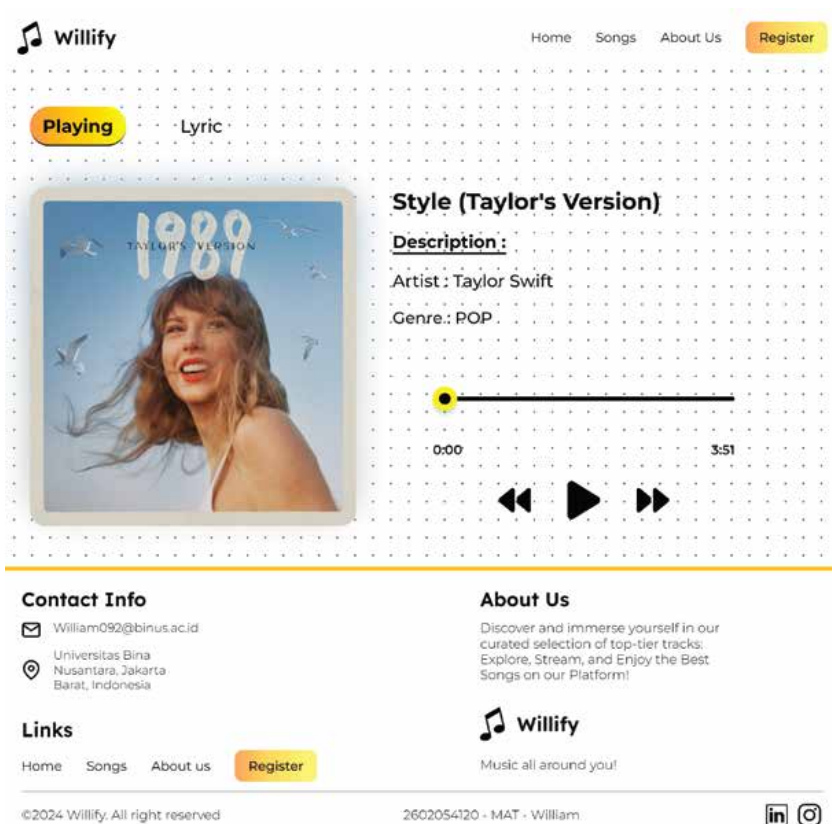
Willify

Home Songs About Us Register

Playing Lyric

1989
TAYLOR'S VERSION

Style (Taylor's Version)

Description :

Artist : Taylor Swift

Genre : POP

0:00

3:51

Contact Info

William092@binus.ac.id

Universitas Bina Nusantara, Jakarta Barat, Indonesia

About Us

Discover and immerse yourself in our curated selection of top-tier tracks: Explore, Stream, and Enjoy the Best Songs on our Platform!

Links

Home Songs About us Register

Willify

Music all around you!

©2024 Willify. All right reserved

2602054120 - MAT - William